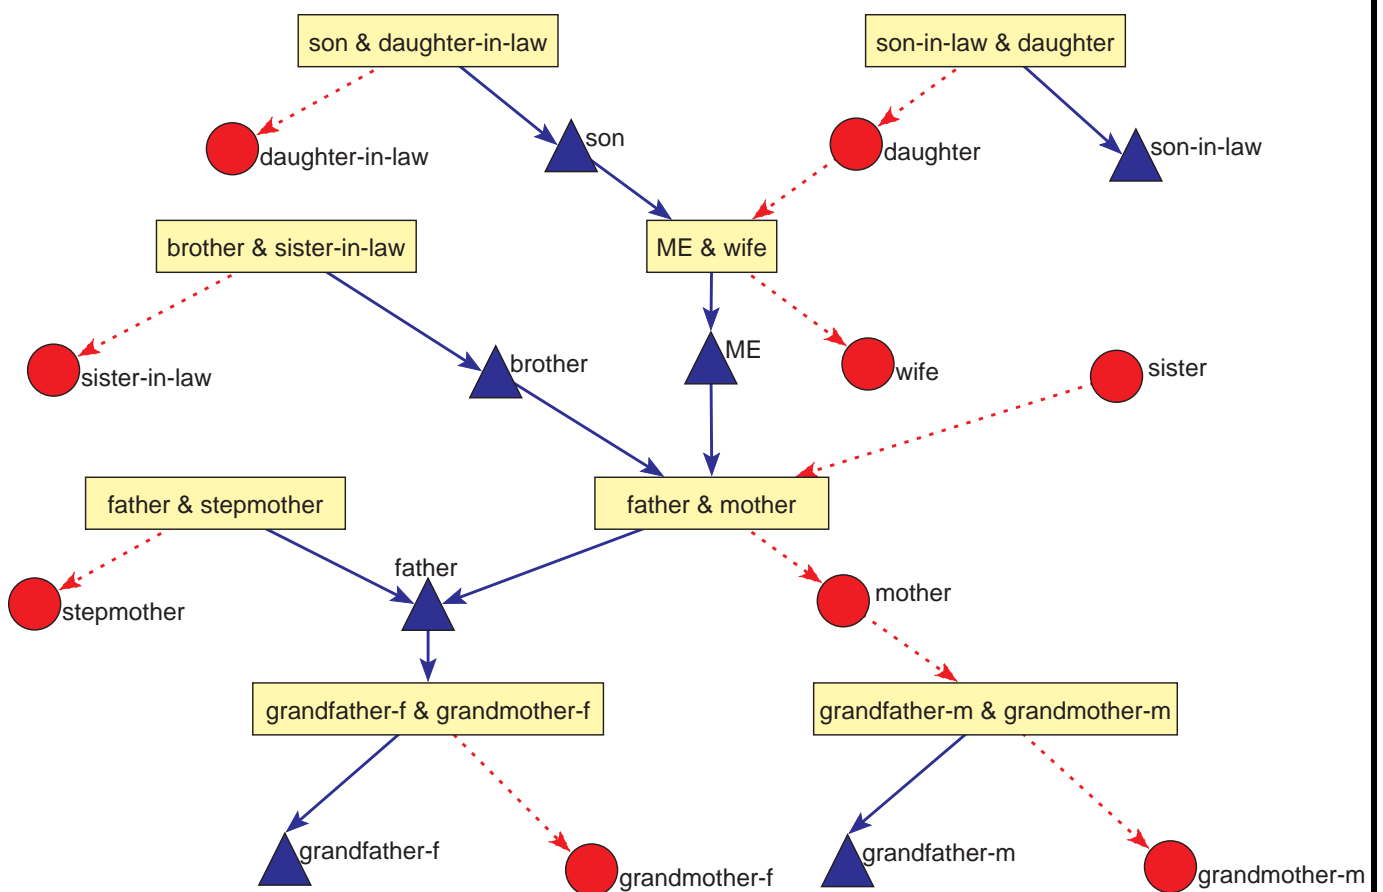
son & daughter-in-law

son-in-law & daughter

daughter-in-law

son

daughter

son-in-law

brother & sister-in-law

ME & wife

ME

sister-in-law

brother

wife

sister

father & stepmother

father & mother

father

stepmother

mother

grandfather-f & grandmother-f

grandfather-m & grandmother-m

grandfather-f

grandmother-f

grandfather-m

grandmother-m